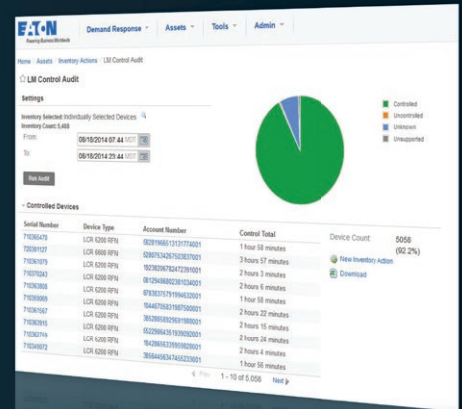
EATON
Powering Business Worldwide

Demand Response ▾ Assets ▾ Tools ▾ Admin ▾

Home / Assets / Inventory Actions / LM Control Audit

☆ LM Control Audit

Settings

Inventory Selected: Individually Selected Devices
Inventory Count: 5,488

From: 08/18/2014 07:44 AM
To: 08/18/2014 23:44 PM

Run Audit

Controlled
Uncontrolled
Unknown
Unsupported

Controlled Devices

| Serial Number | Device Type | Account Number | Control Total |
|---|---|---|---|
| 710365470 | LCR 6200 RFN | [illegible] | 1 hour 58 minutes |
| 720361127 | LCR 6600 RFN | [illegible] | 3 hours 57 minutes |
| 710361075 | LCR 6200 RFN | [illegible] | 1 hour 57 minutes |
| 710370243 | LCR 6200 RFN | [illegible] | 2 hours 3 minutes |
| 710363805 | LCR 6200 RFN | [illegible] | 2 hours 6 minutes |
| 710369909 | LCR 6200 RFN | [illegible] | 1 hour 58 minutes |
| 710361567 | LCR 6200 RFN | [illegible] | 2 hours 22 minutes |
| 710363915 | LCR 6200 RFN | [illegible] | 2 hours 15 minutes |
| 710362749 | LCR 6200 RFN | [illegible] | 2 hours 23 minutes |
| 710349672 | LCR 6200 RFN | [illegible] | 2 hours 4 minutes |
| | | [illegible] | 1 hour 56 minutes |

Device Count: 5058 (92.2%)

New Inventory Action
Download

◂ Prev 1 - 10 of 5,058 Next ▸